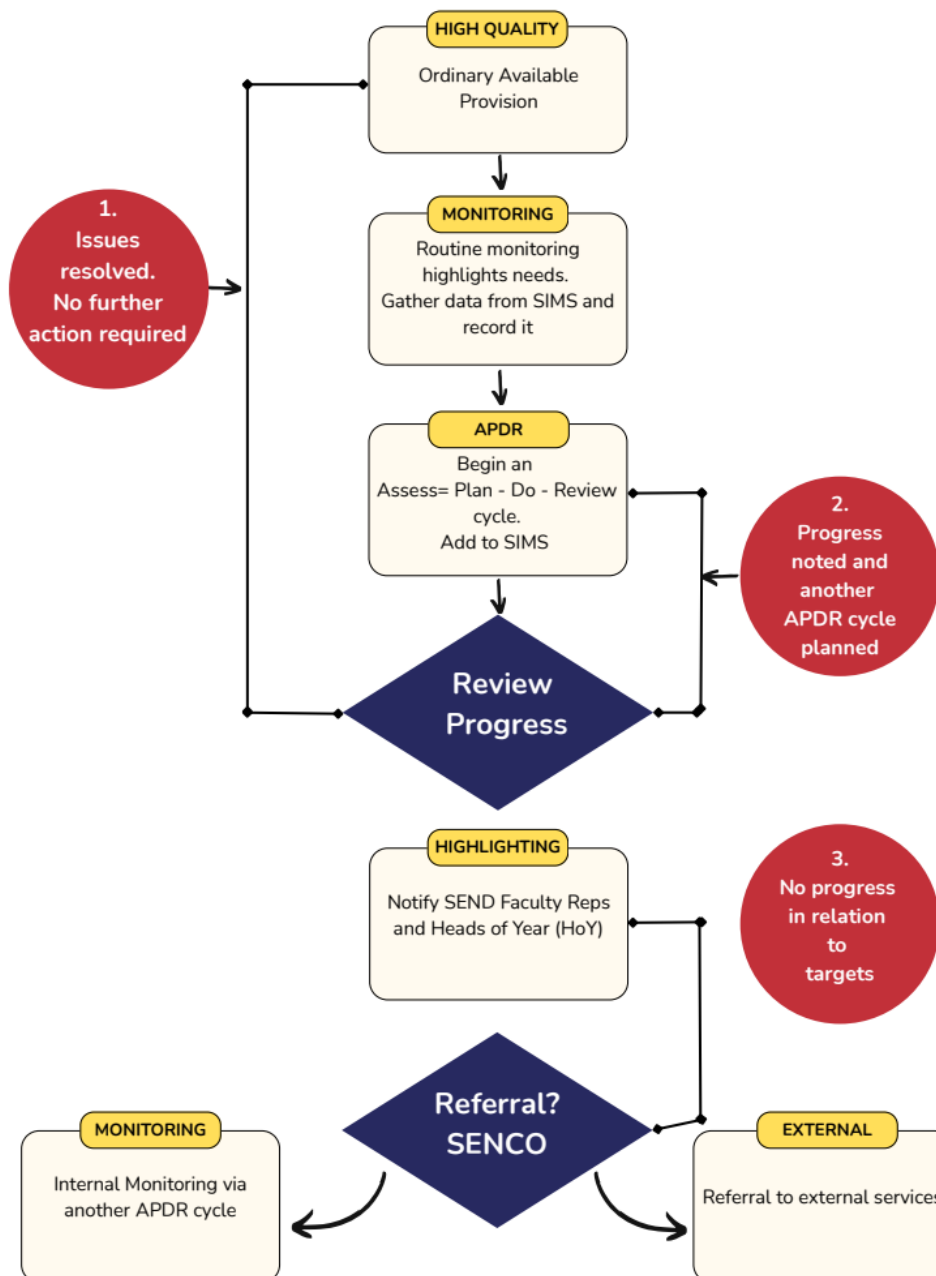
HIGH QUALITY

Ordinary Available Provision

MONITORING

Routine monitoring highlights needs. Gather data from SIMS and record it

1. Issues resolved. No further action required

APDR

Begin an Assess= Plan - Do - Review cycle. Add to SIMS

2. Progress noted and another APDR cycle planned

Review Progress

HIGHLIGHTING

Notify SEND Faculty Reps and Heads of Year (HoY)

3. No progress in relation to targets

Referral? SENCO

MONITORING

Internal Monitoring via another APDR cycle

EXTERNAL

Referral to external services